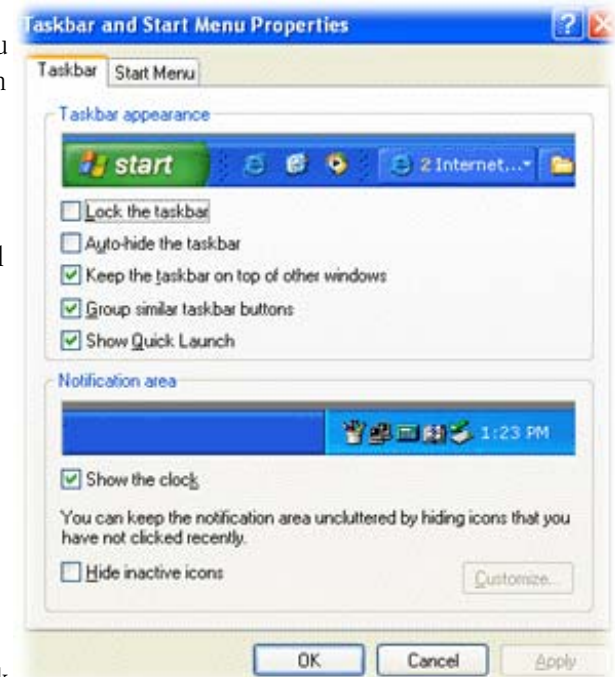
Taskbar and Start Menu Properties

Taskbar | Start Menu

Taskbar appearance

start

2 Internet...

Lock the taskbar

Auto-hide the taskbar

Keep the taskbar on top of other windows

Group similar taskbar buttons

Show Quick Launch

Notification area

1:23 PM

Show the clock

You can keep the notification area uncluttered by hiding icons that you have not clicked recently.

Hide inactive icons

Customize...

OK | Cancel | Apply